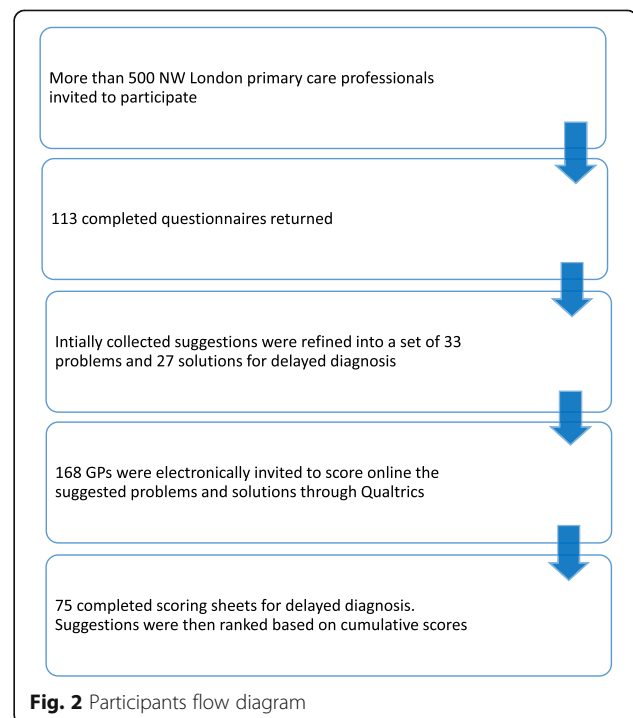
More than 500 NW London primary care professionals invited to participate

113 completed questionnaires returned

Intially collected suggestions were refined into a set of 33 problems and 27 solutions for delayed diagnosis

168 GPs were electronically invited to score online the suggested problems and solutions through Qualtrics

75 completed scoring sheets for delayed diagnosis. Suggestions were then ranked based on cumulative scores

**Fig. 2** Participants flow diagram